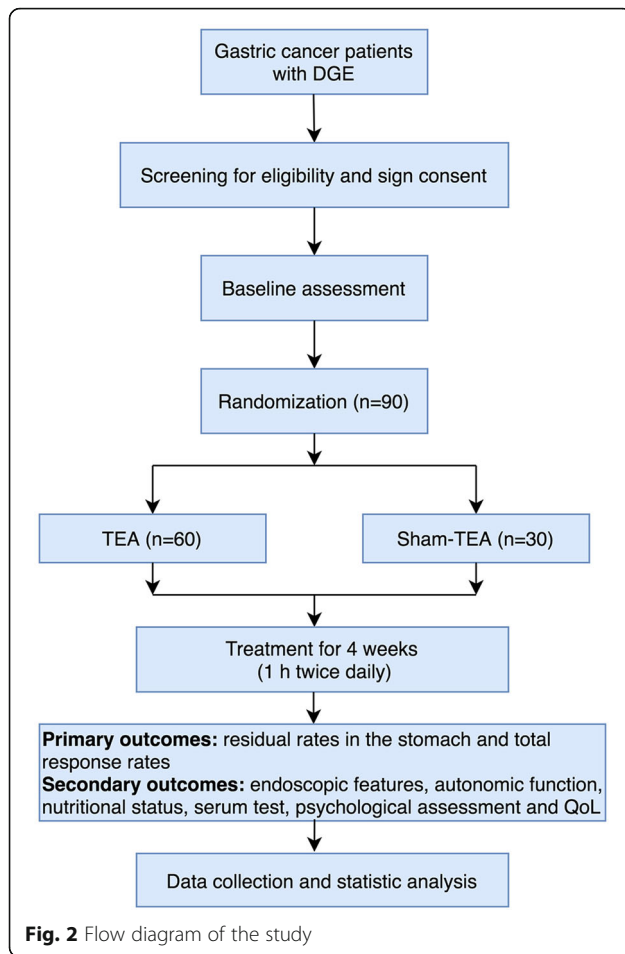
Gastric cancer patients with DGE

Screening for eligibility and sign consent

Baseline assessment

Randomization (n=90)

TEA (n=60)

Sham-TEA (n=30)

Treatment for 4 weeks (1 h twice daily)

**Primary outcomes:** residual rates in the stomach and total response rates
**Secondary outcomes:** endoscopic features, autonomic function, nutritional status, serum test, psychological assessment and QoL

Data collection and statistic analysis

**Fig. 2** Flow diagram of the study